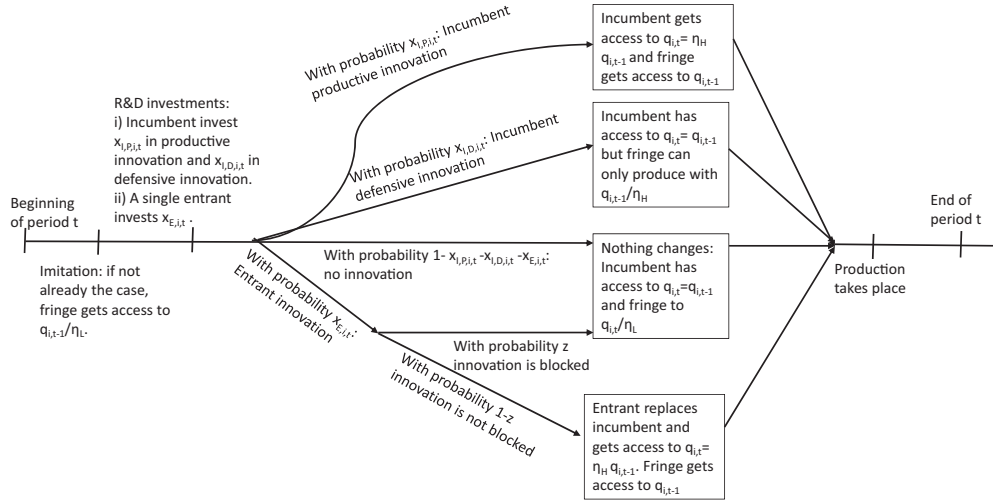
Beginning of period t

Imitation: if not already the case, fringe gets access to $q_{i,t-1}/\eta_L$.

R&D investments:
i) Incumbent invest $x_{I,P,i,t}$ in productive innovation and $x_{I,D,i,t}$ in defensive innovation.
ii) A single entrant invests $x_{E,i,t}$.

With probability $x_{I,P,i,t}$: Incumbent productive innovation

With probability $x_{I,D,i,t}$: Incumbent defensive innovation

With probability 1- $x_{I,P,i,t}$ -$x_{I,D,i,t}$ -$x_{E,i,t}$: no innovation

With probability $x_{E,i,t}$: Entrant innovation

With probability z innovation is blocked

With probability 1-z innovation is not blocked

Incumbent gets access to $q_{i,t}= \eta_H q_{i,t-1}$ and fringe gets access to $q_{i,t-1}$

Incumbent has access to $q_{i,t}= q_{i,t-1}$ but fringe can only produce with $q_{i,t-1}/\eta_H$

Nothing changes: Incumbent has access to $q_{i,t}=q_{i,t-1}$ and fringe to $q_{i,t}/\eta_L$

Entrant replaces incumbent and gets access to $q_{i,t}= \eta_H q_{i,t-1}$. Fringe gets access to $q_{i,t-1}$

Production takes place

End of period t